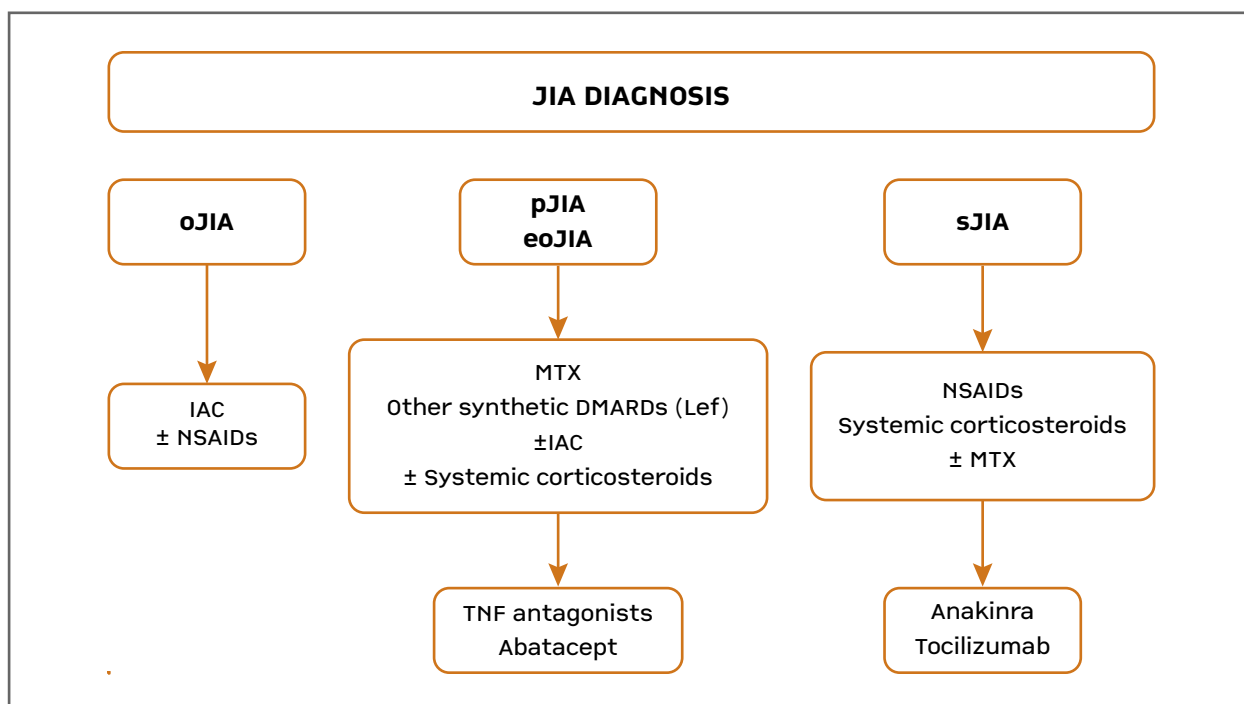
JIA DIAGNOSIS

oJIA

IAC
± NSAIDs

pJIA
eoJIA

MTX
Other synthetic DMARDs (Lef)
±IAC
± Systemic corticosteroids

TNF antagonists
Abatacept

sJIA

NSAIDs
Systemic corticosteroids
± MTX

Anakinra
Tocilizumab